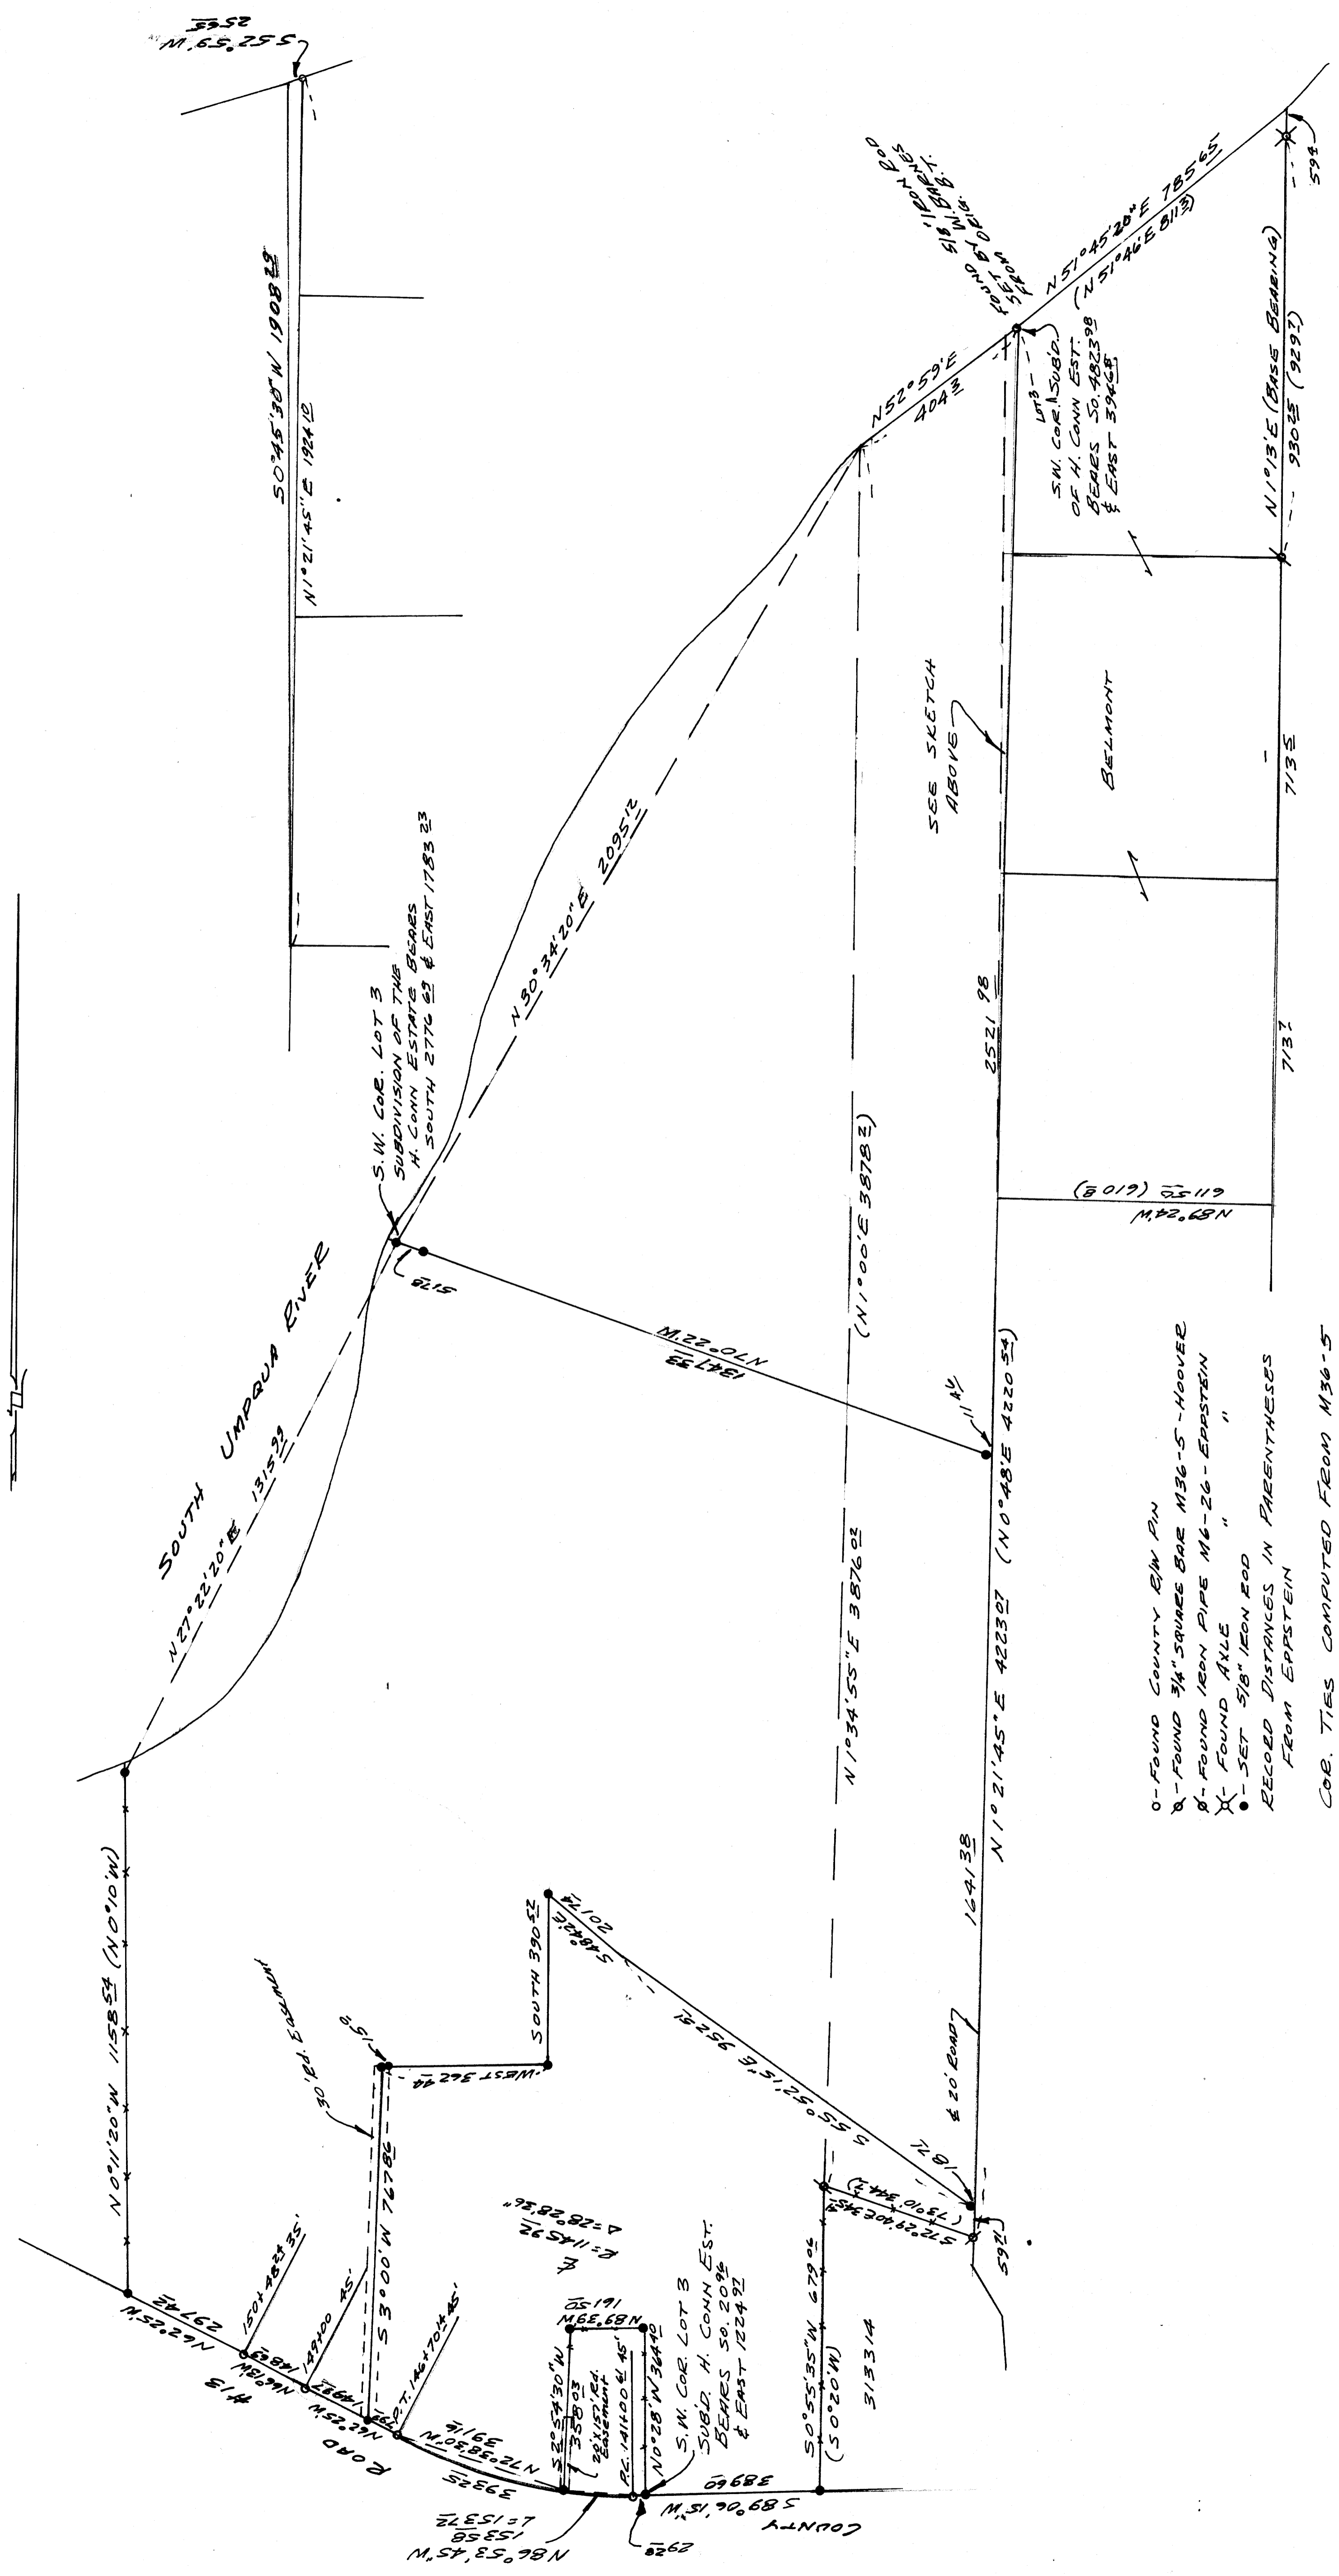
S 52° 56' W 33.52

S 0°45'38" W 1908.25

N 1°21'45" E 1924.10

S.W. COR. LOT 3 SUBDIVISION OF THE H. CONN ESTATE BEARS SOUTH 2776.69 & EAST 1783.23

N 30°34'20" E 2095.12

N 52°59' E 404.3

FOUND 5/8" IRON ROD W/ BRASS CAP 5' FROM ORIG. B.T.

N 51°45'20" E 785.65 (N 51°46' E 811.3)

LOT 3 S.W. COR. SUBD. OF H. CONN EST. BEARS SO. 4823.98 & EAST 3946.8

N 1°13' E (BASE BEARING) 930.25 (929.7)

59.4

SEE SKETCH ABOVE

BELMONT

713.5

713.7

2521.98

N 89°24' W 611.50 (610.8)

SOUTH UMPQUA RIVER

N 27°22'20" E 1315.99

51.8

N 70°22' W 1347.33

(N 1°00' E 3878.2)

11 AV.

N 1°34'55" E 3876.02

N 1°21'45" E 4223.07 (N 0°48' E 4220.54)

164.38

N 0°11'20" W 1158.54 (N 0°10' W)

30' Rd. Easement

15.0'

West 362.44

SOUTH 390.52

S 48°28' E 201.4

S 55°52'15" E 952.51

1818.7

℄ 20' ROAD

S 72°29'40" E 34.5 (73°10' 34.2)

59.2

S 0°55'35" W 679.06 (S 0°20' W)

313.314

N 62°25' W 297.42

#13

150+48.24 35'

N 66°18' W 148.63

149+00 45'

N 62°25' W 148.63

S 3°00' W 767.86

P.T. 146+70.4 45'

ROAD

N 72°38'30" W 391.16

333.25

S 2°53'30" W 358.03

20'X150' Rd. Easement

N 89°33' W 161.50

P.C. 141+00.61 45'

N 0°28' W 36.40

S.W. COR. LOT 3 SUBD. H. CONN EST. BEARS SO. 2096 & EAST 1224.92

R = 1145.92
Δ = 28°28'36"

N 86°53'45" W 153.58
L = 153.72

29.28

S 89°06'15" W 389.69

COUNTY

o - FOUND COUNTY R/W PIN
ø - FOUND 3/4" SQUARE BAR M36-5-HOOVER
ø - FOUND IRON PIPE M6-26-EPPSTEIN
☓ - FOUND AXLE " "
● - SET 5/8" IRON ROD
RECORD DISTANCES IN PARENTHESES FROM EPPSTEIN

COR. TIES COMPUTED FROM M36-5